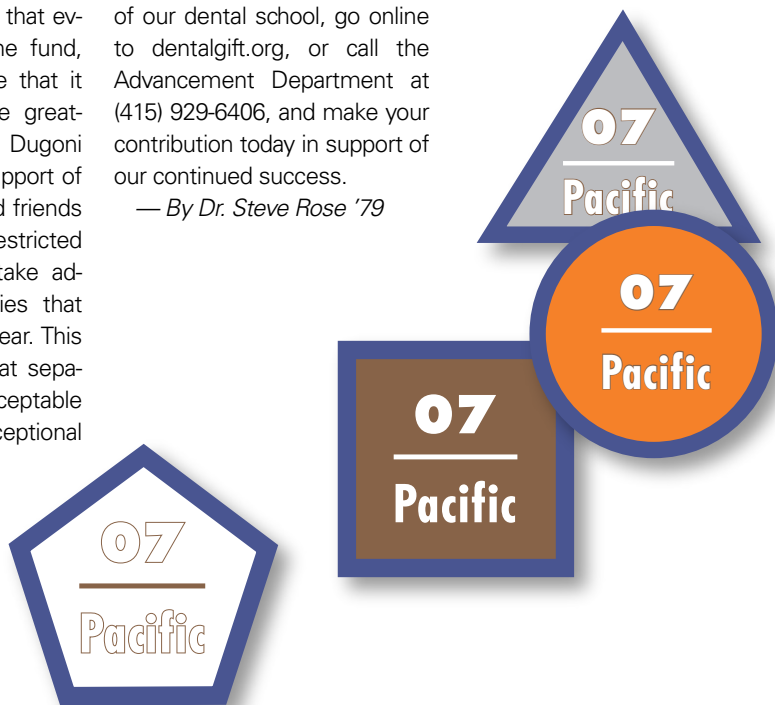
that ev-
he fund,
e that it
e great-
Dugoni
pport of
d friends
estricted
take ad-
ies that
ear. This
at sepa-
ceptable
ceptional

of our dental school, go online to dentalgift.org, or call the Advancement Department at (415) 929-6406, and make your contribution today in support of our continued success.

— By Dr. Steve Rose '79

07
Pacific

07
Pacific

07
Pacific

07
Pacific